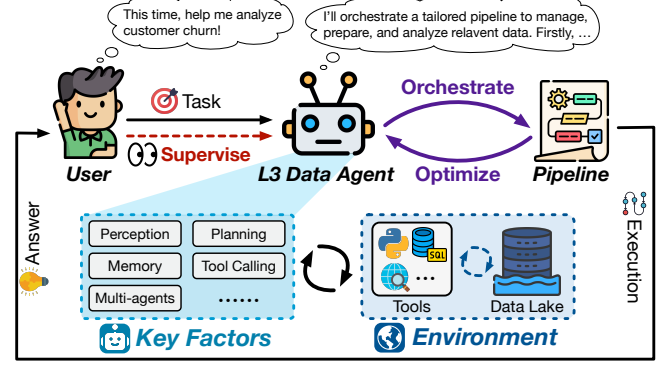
This time, help me analyze customer churn!

I'll orchestrate a tailored pipeline to manage, prepare, and analyze relavent data. Firstly, …

Task

Supervise

User

L3 Data Agent

Orchestrate

Optimize

Pipeline

Answer

Execution

Perception

Planning

Memory

Tool Calling

Multi-agents

……

SQL

…

Tools

Data Lake

Key Factors

Environment